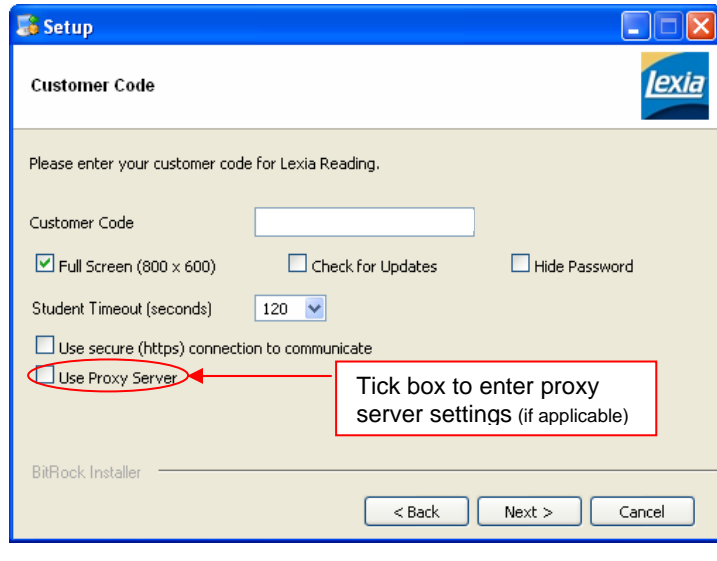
Setup

Customer Code

Lexia

Please enter your customer code for Lexia Reading.

Customer Code

Full Screen (800 x 600)

Check for Updates

Hide Password

Student Timeout (seconds) 120

Use secure (https) connection to communicate

Use Proxy Server

Tick box to enter proxy server settings (if applicable)

BitRock Installer

< Back

Next >

Cancel